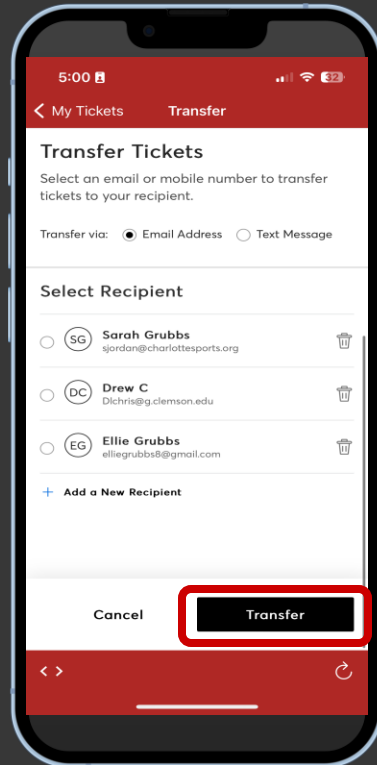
5:00

32

< My Tickets Transfer

Transfer Tickets

Select an email or mobile number to transfer tickets to your recipient.

Transfer via: Email Address Text Message

Select Recipient

SG Sarah Grubbs
sjordan@charlottesports.org

DC Drew C
Dlchris@g.clemson.edu

EG Ellie Grubbs
elliegrubbs8@gmail.com

+ Add a New Recipient

Cancel

Transfer

< >